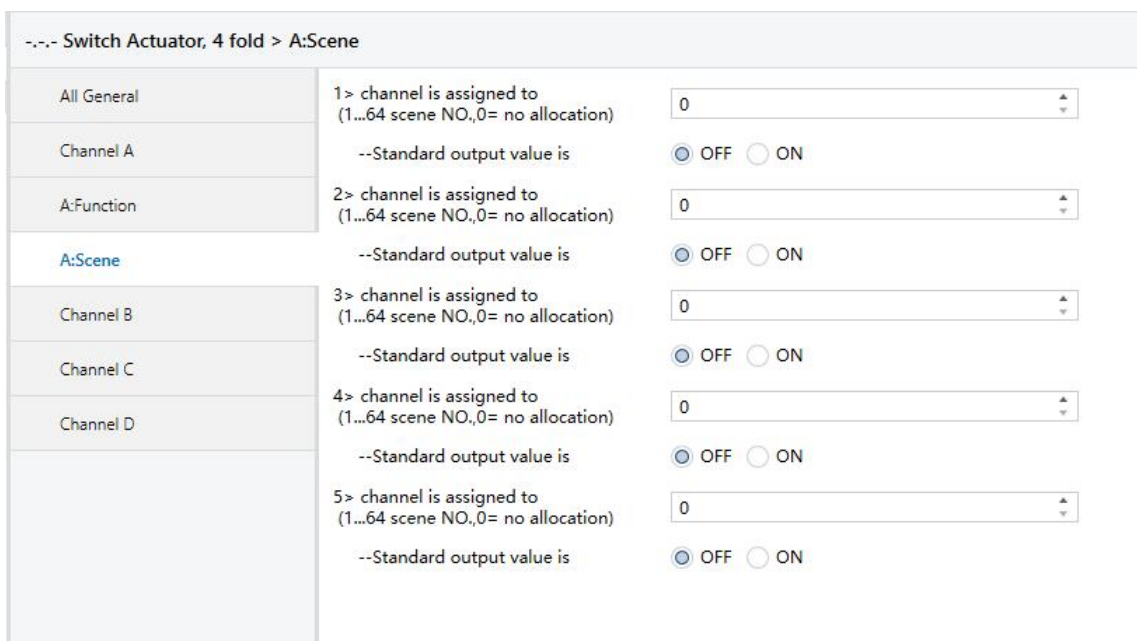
-.-.- Switch Actuator, 4 fold > A:Scene

All General

Channel A

A:Function

A:Scene

Channel B

Channel C

Channel D

1> channel is assigned to (1…64 scene NO.,0= no allocation) 0

--Standard output value is OFF ON

2> channel is assigned to (1…64 scene NO.,0= no allocation) 0

--Standard output value is OFF ON

3> channel is assigned to (1…64 scene NO.,0= no allocation) 0

--Standard output value is OFF ON

4> channel is assigned to (1…64 scene NO.,0= no allocation) 0

--Standard output value is OFF ON

5> channel is assigned to (1…64 scene NO.,0= no allocation) 0

--Standard output value is OFF ON